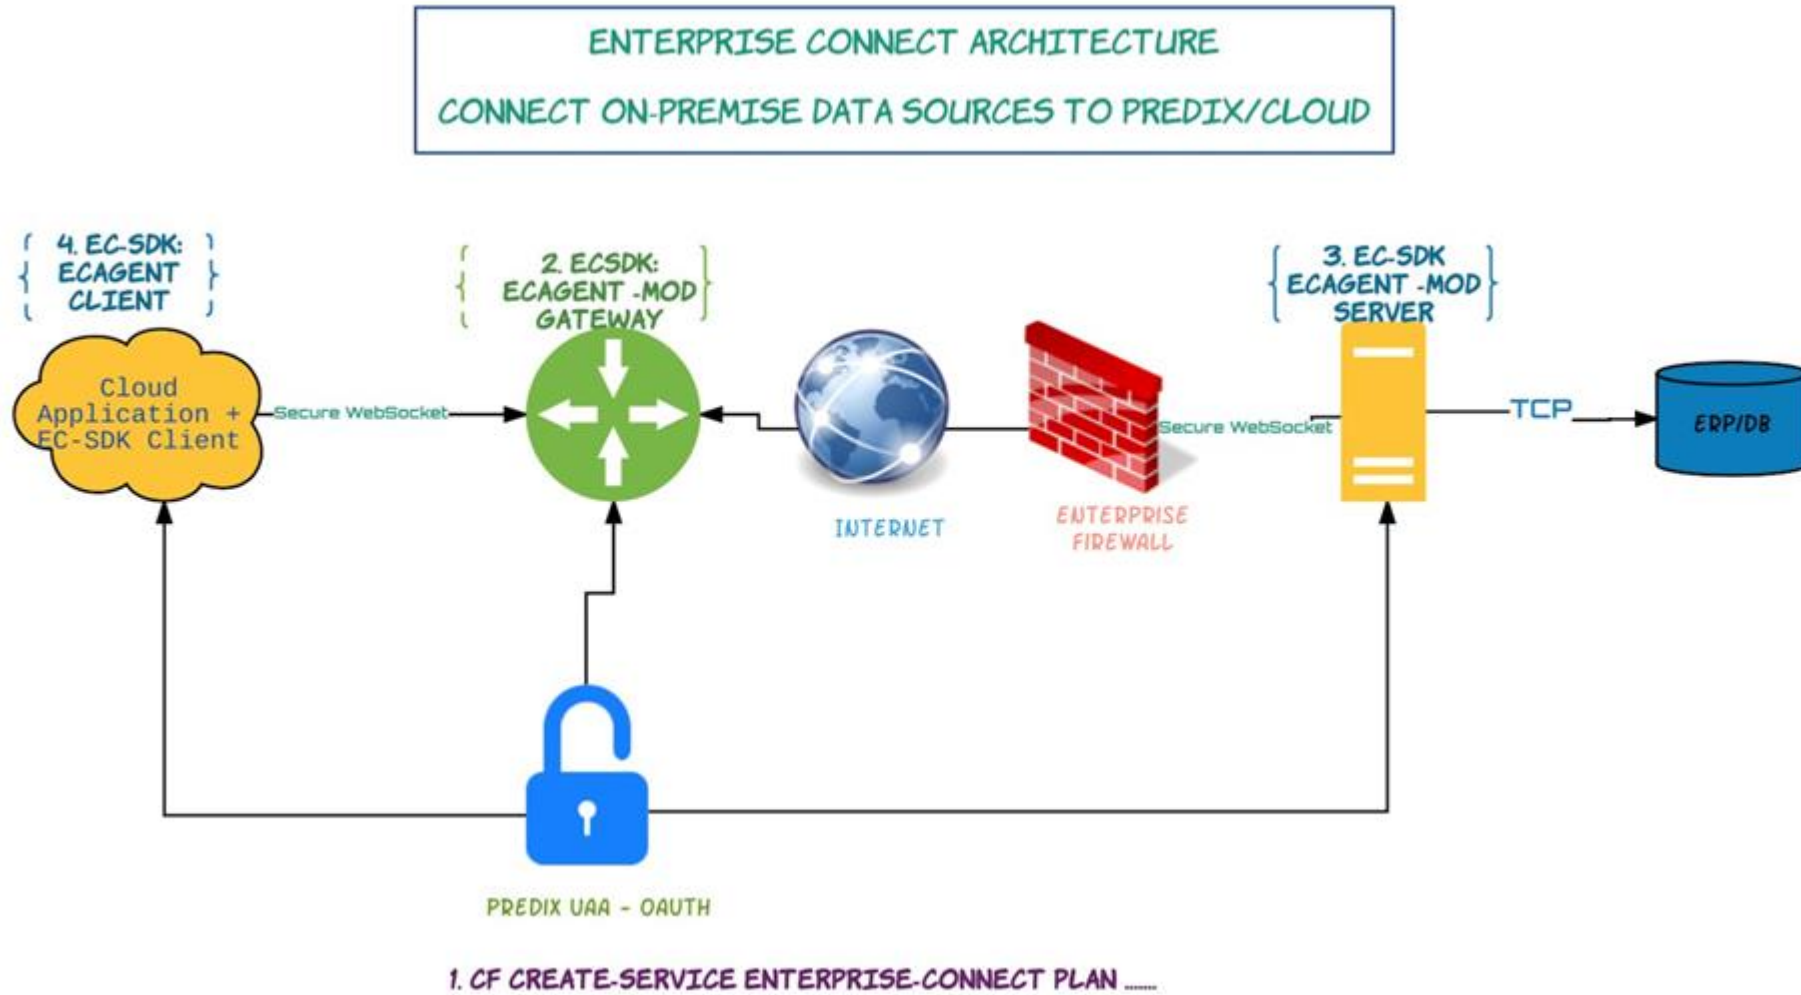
ENTERPRISE CONNECT ARCHITECTURE

CONNECT ON-PREMISE DATA SOURCES TO PREDIX/CLOUD

{ 4. EC-SDK: ECAGENT CLIENT }

{ 2. ECSDK: ECAGENT -MOD GATEWAY }

{ 3. EC-SDK ECAGENT -MOD SERVER }

Cloud Application + EC-SDK Client

Secure WebSocket

INTERNET

ENTERPRISE FIREWALL

Secure WebSocket

TCP

ERP/DB

PREDIX UAA - OAUTH

1. CF CREATE-SERVICE ENTERPRISE-CONNECT PLAN ......